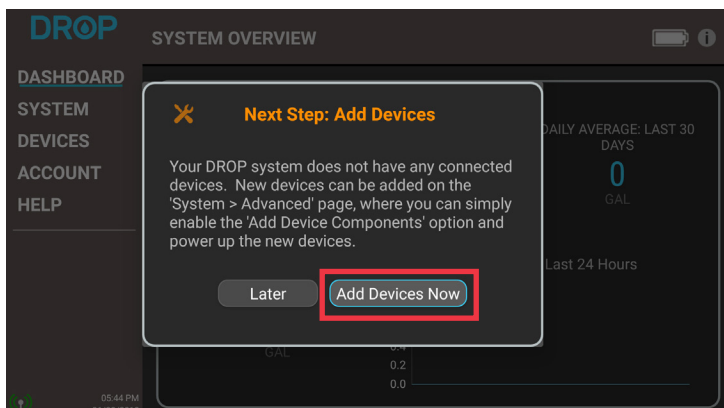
DROP

SYSTEM OVERVIEW

DASHBOARD
SYSTEM
DEVICES
ACCOUNT
HELP

Next Step: Add Devices

Your DROP system does not have any connected devices. New devices can be added on the 'System > Advanced' page, where you can simply enable the 'Add Device Components' option and power up the new devices.

Later

Add Devices Now

DAILY AVERAGE: LAST 30 DAYS
0
GAL

Last 24 Hours

GAL
0.4
0.2
0.0

05:44 PM
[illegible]